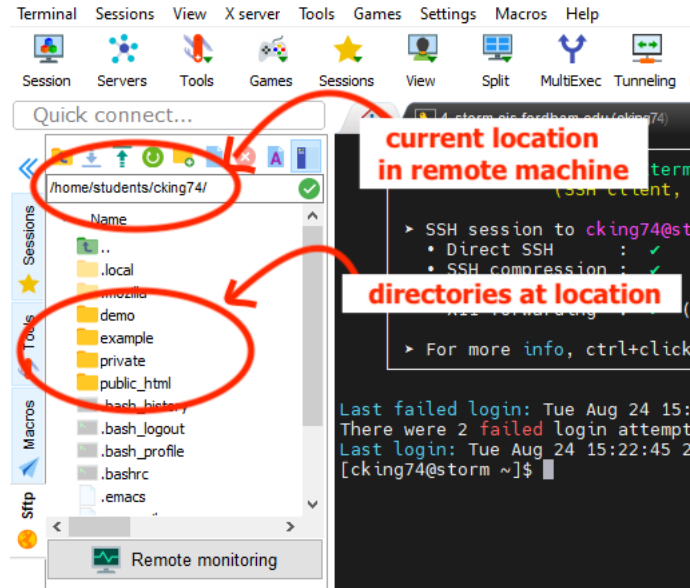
Terminal Sessions View X server Tools Games Settings Macros Help

Session Servers Tools Games Sessions View Split MultiExec Tunneling

Quick connect...

4. storm.cis.fordham.edu (cking74)

current location in remote machine

/home/students/cking74/

Name

..
.local
.mozilla
demo
example
private
public_html
.bash_history
.bash_logout
.bash_profile
.bashrc
.emacs

Sessions
Tools
Macros
Sftp

Remote monitoring

(SSH client,

➤ SSH session to cking74@st
• Direct SSH : ✔
• SSH compression : ✔

directories at location

• X11-forwarding : ✔ (

➤ For more info, ctrl+click

Last failed login: Tue Aug 24 15:
There were 2 failed login attempt
Last login: Tue Aug 24 15:22:45 2
[cking74@storm ~]$